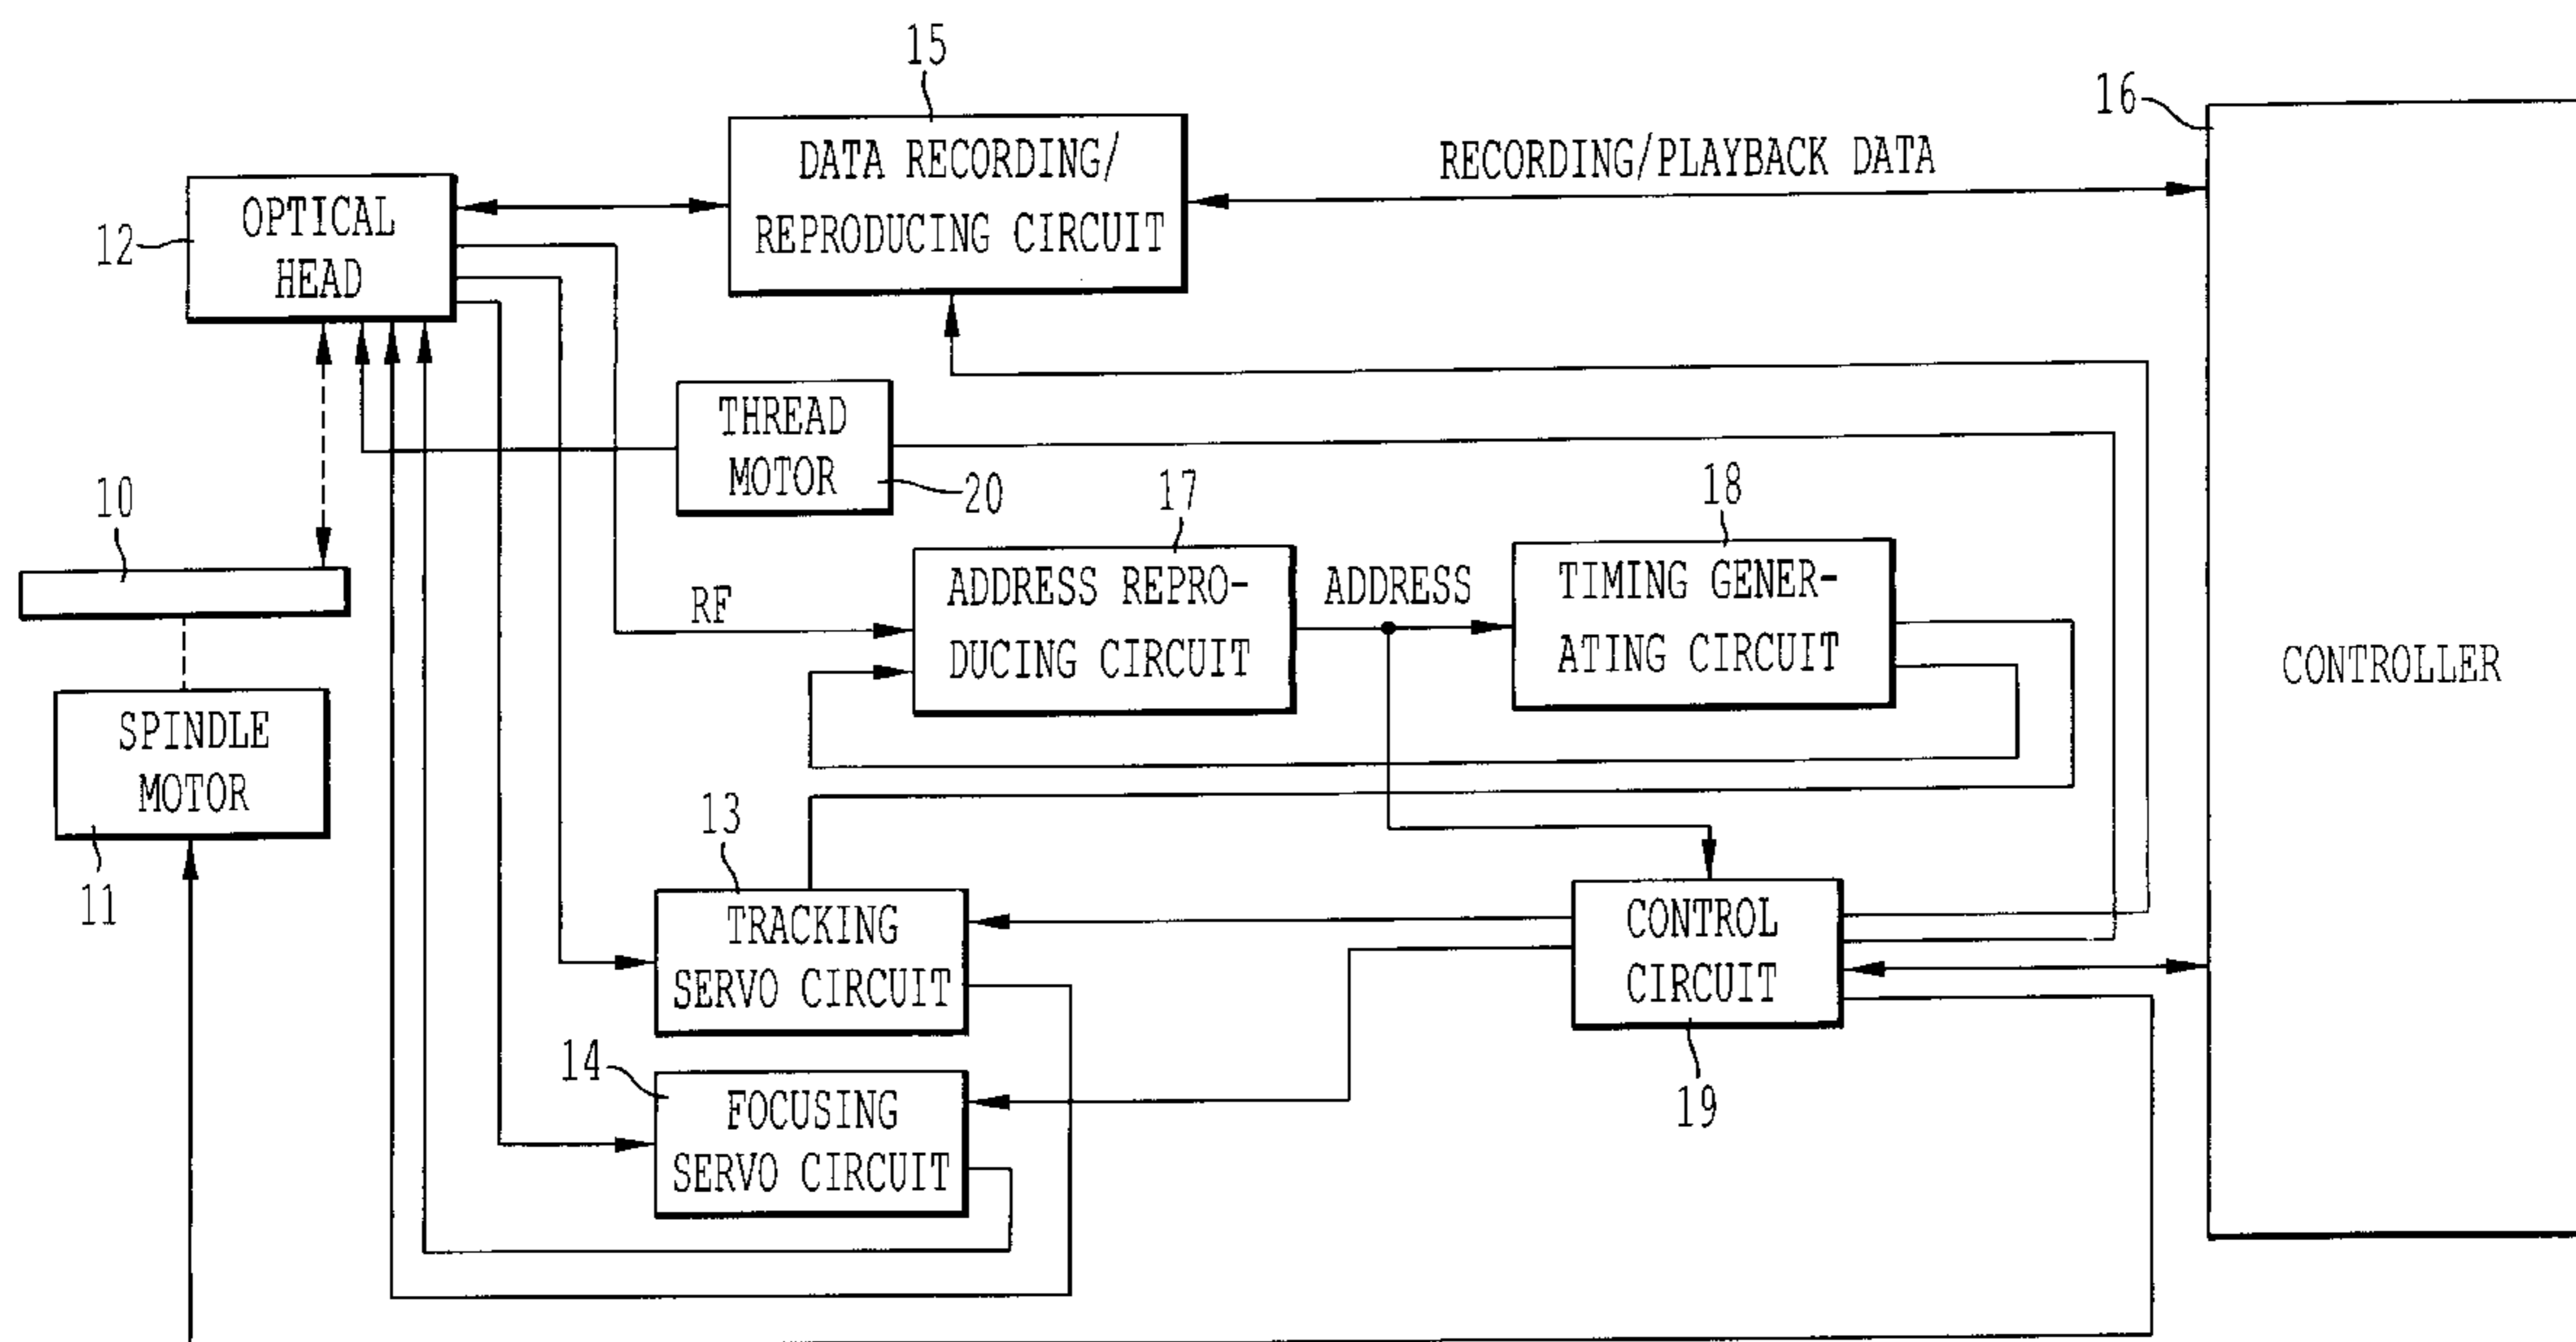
15

DATA RECORDING/ REPRODUCING CIRCUIT

16

RECORDING/PLAYBACK DATA

12

OPTICAL HEAD

THREAD MOTOR

20

10

17

18

ADDRESS REPRODUCING CIRCUIT

ADDRESS

TIMING GENERATING CIRCUIT

RF

CONTROLLER

SPINDLE MOTOR

11

13

TRACKING SERVO CIRCUIT

CONTROL CIRCUIT

19

14

FOCUSING SERVO CIRCUIT